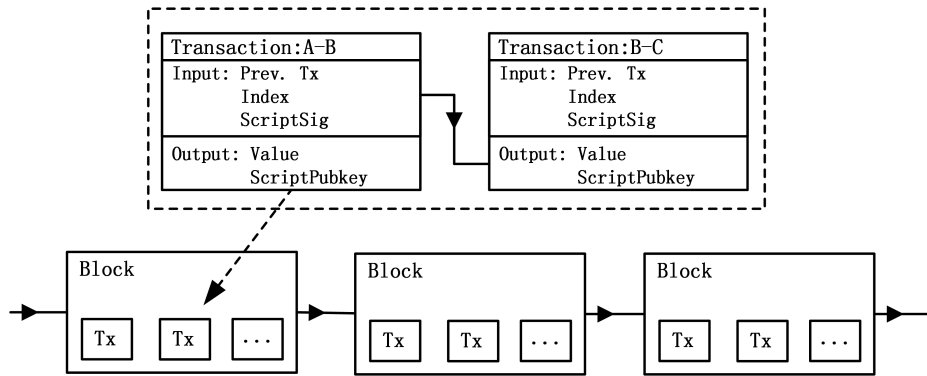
Transaction:A-B
Input: Prev. Tx
Index
ScriptSig
Output: Value
ScriptPubkey

Transaction:B-C
Input: Prev. Tx
Index
ScriptSig
Output: Value
ScriptPubkey

Block
Tx
Tx
...

Block
Tx
Tx
...

Block
Tx
Tx
...